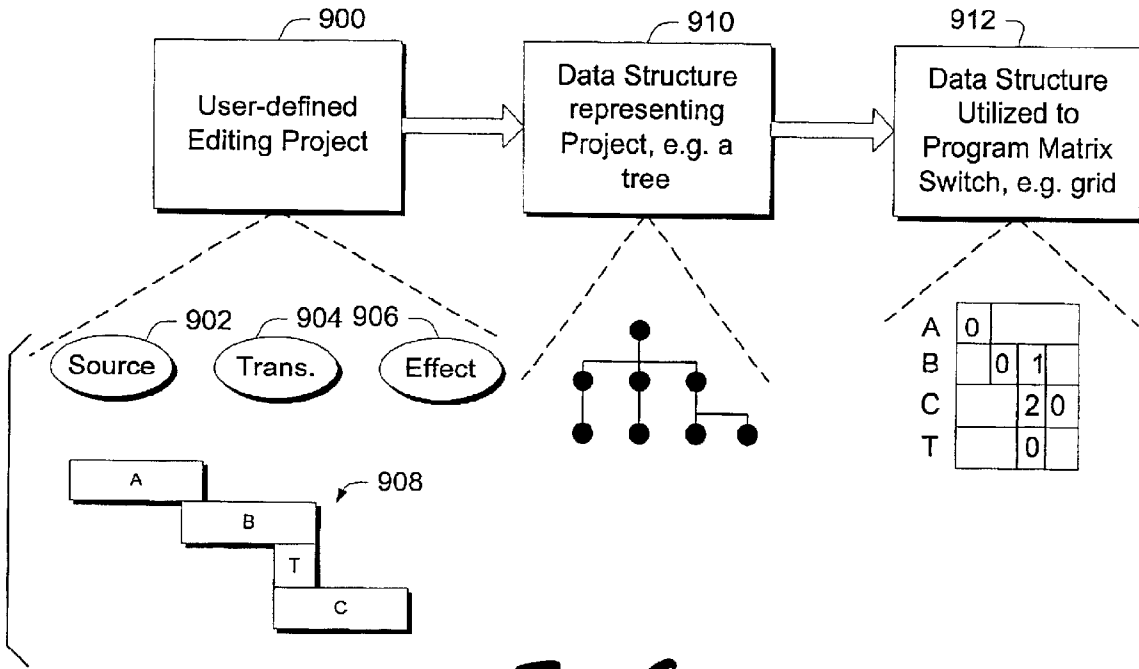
900

User-defined Editing Project

910

Data Structure representing Project, e.g. a tree

912

Data Structure Utilized to Program Matrix Switch, e.g. grid

902

904

906

Source

Trans.

Effect

908

A

B

T

C

| A | 0 |  |  |  |
|---|---|---|---|---|
| B |  | 0 | 1 |  |
| C |  |  | 2 | 0 |
| T |  |  | 0 |  |